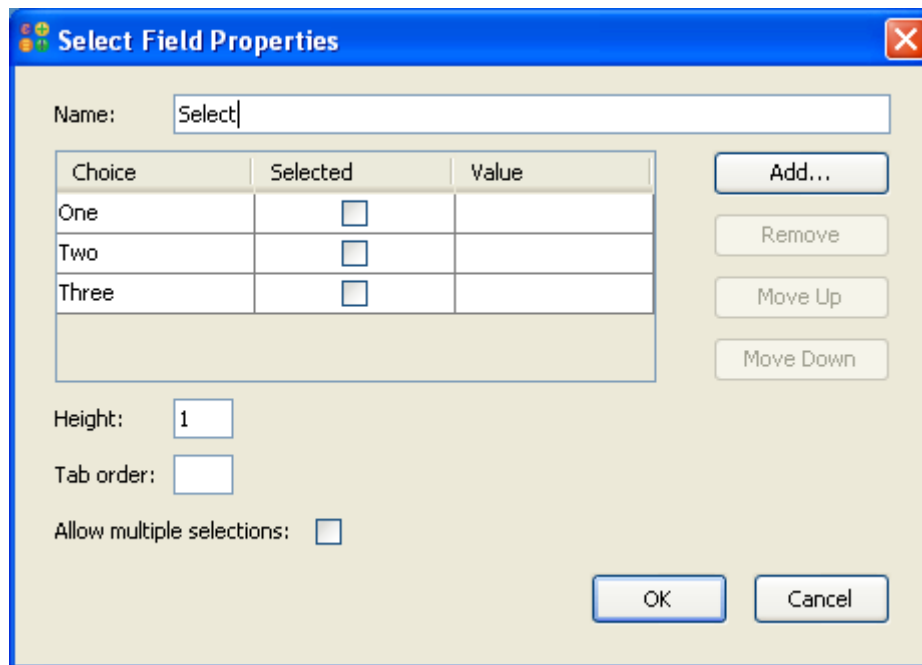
Select Field Properties

Name: Select

| Choice | Selected | Value |
|---|---|---|
| One | | |
| Two | | |
| Three | | |

Add...

Remove

Move Up

Move Down

Height: 1

Tab order:

Allow multiple selections:

OK

Cancel